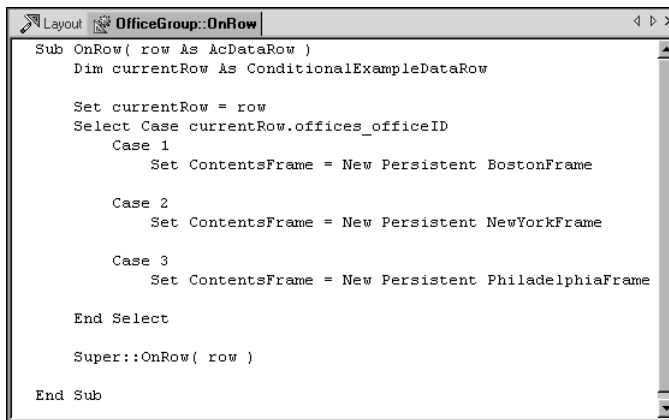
Layout OfficeGroup::OnRow

Sub OnRow( row As AcDataRow )
    Dim currentRow As ConditionalExampleDataRow

    Set currentRow = row
    Select Case currentRow.offices_officeID
        Case 1
            Set ContentsFrame = New Persistent BostonFrame

        Case 2
            Set ContentsFrame = New Persistent NewYorkFrame

        Case 3
            Set ContentsFrame = New Persistent PhiladelphiaFrame

    End Select

    Super::OnRow( row )

End Sub